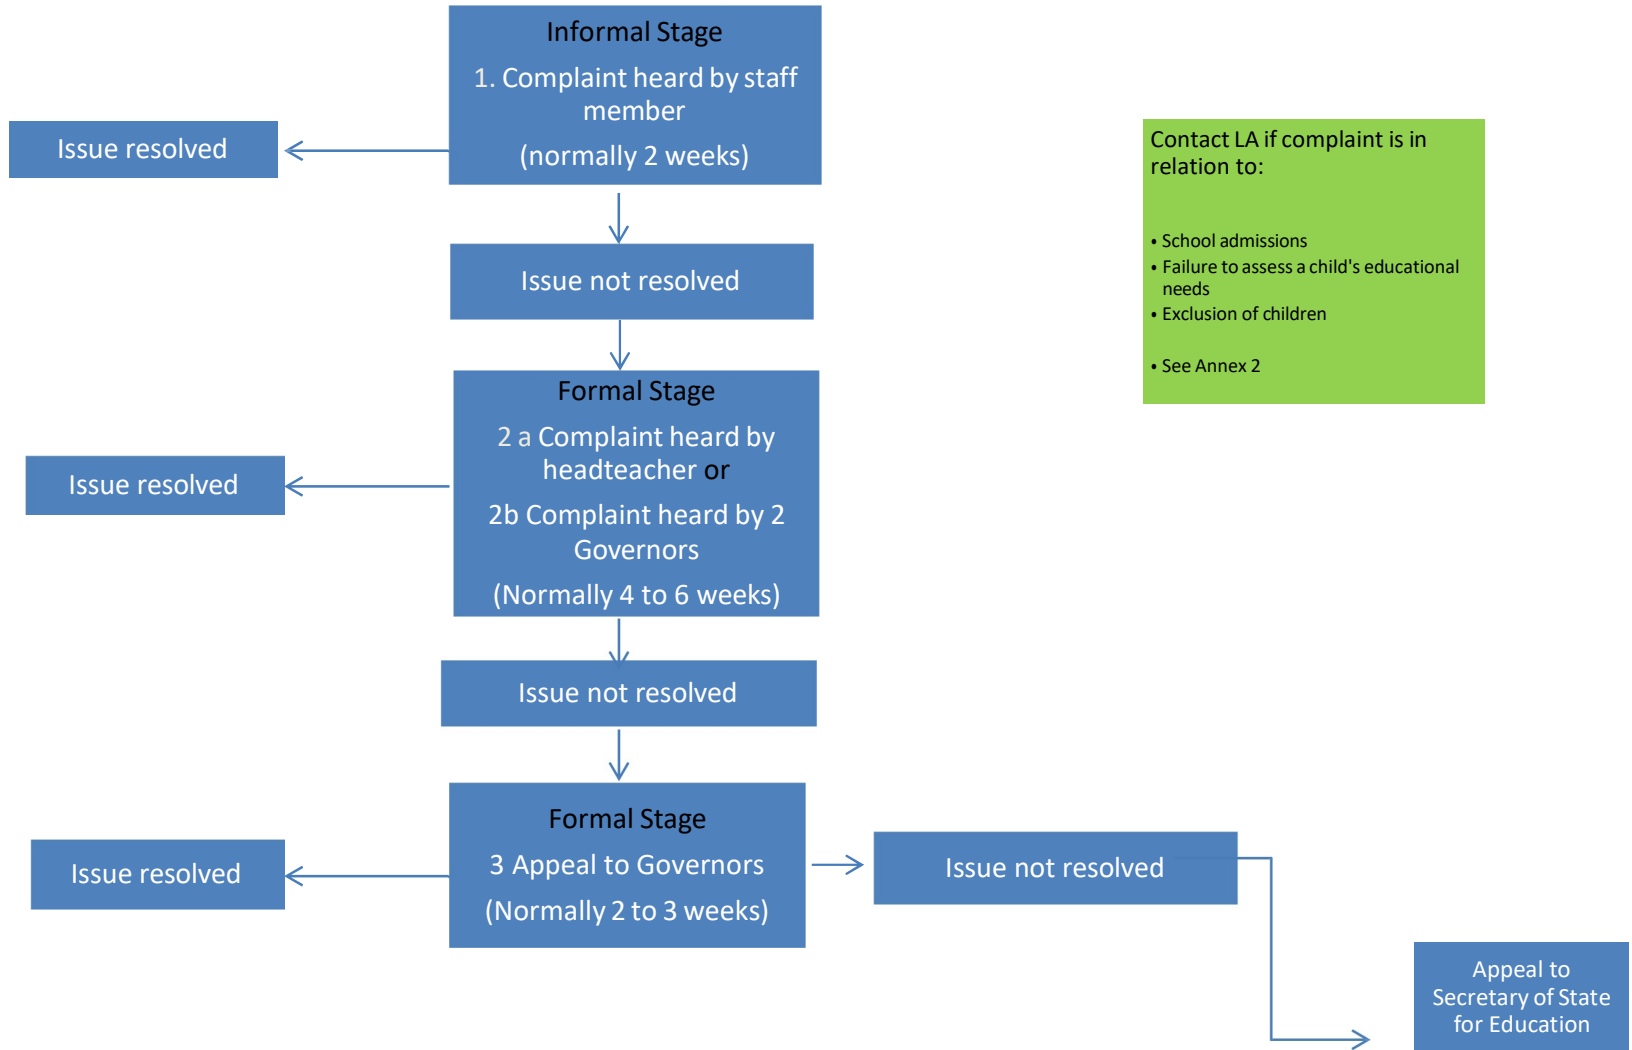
Informal Stage

1. Complaint heard by staff member

(normally 2 weeks)

Issue resolved

Contact LA if complaint is in relation to:

• School admissions
• Failure to assess a child's educational needs
• Exclusion of children

• See Annex 2

Issue not resolved

Formal Stage

2 a Complaint heard by headteacher or

2b Complaint heard by 2 Governors

(Normally 4 to 6 weeks)

Issue resolved

Issue not resolved

Formal Stage

3 Appeal to Governors

(Normally 2 to 3 weeks)

Issue resolved

Issue not resolved

Appeal to Secretary of State for Education